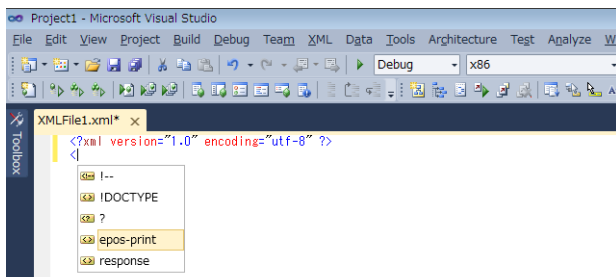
Project1 - Microsoft Visual Studio

File Edit View Project Build Debug Team XML Data Tools Architecture Test Analyze W

Debug x86

XMLFile1.xml* ×

Toolbox

<?xml version="1.0" encoding="utf-8" ?>
<|

!--
!DOCTYPE
?
epos-print
response